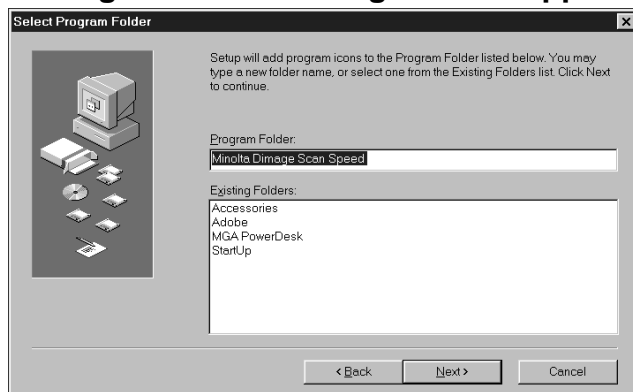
Select Program Folder

Setup will add program icons to the Program Folder listed below. You may type a new folder name, or select one from the Existing Folders list. Click Next to continue.

Program Folder:

Minolta Dimage Scan Speed

Existing Folders:

Accessories
Adobe
MGA PowerDesk
StartUp

< Back

Next >

Cancel